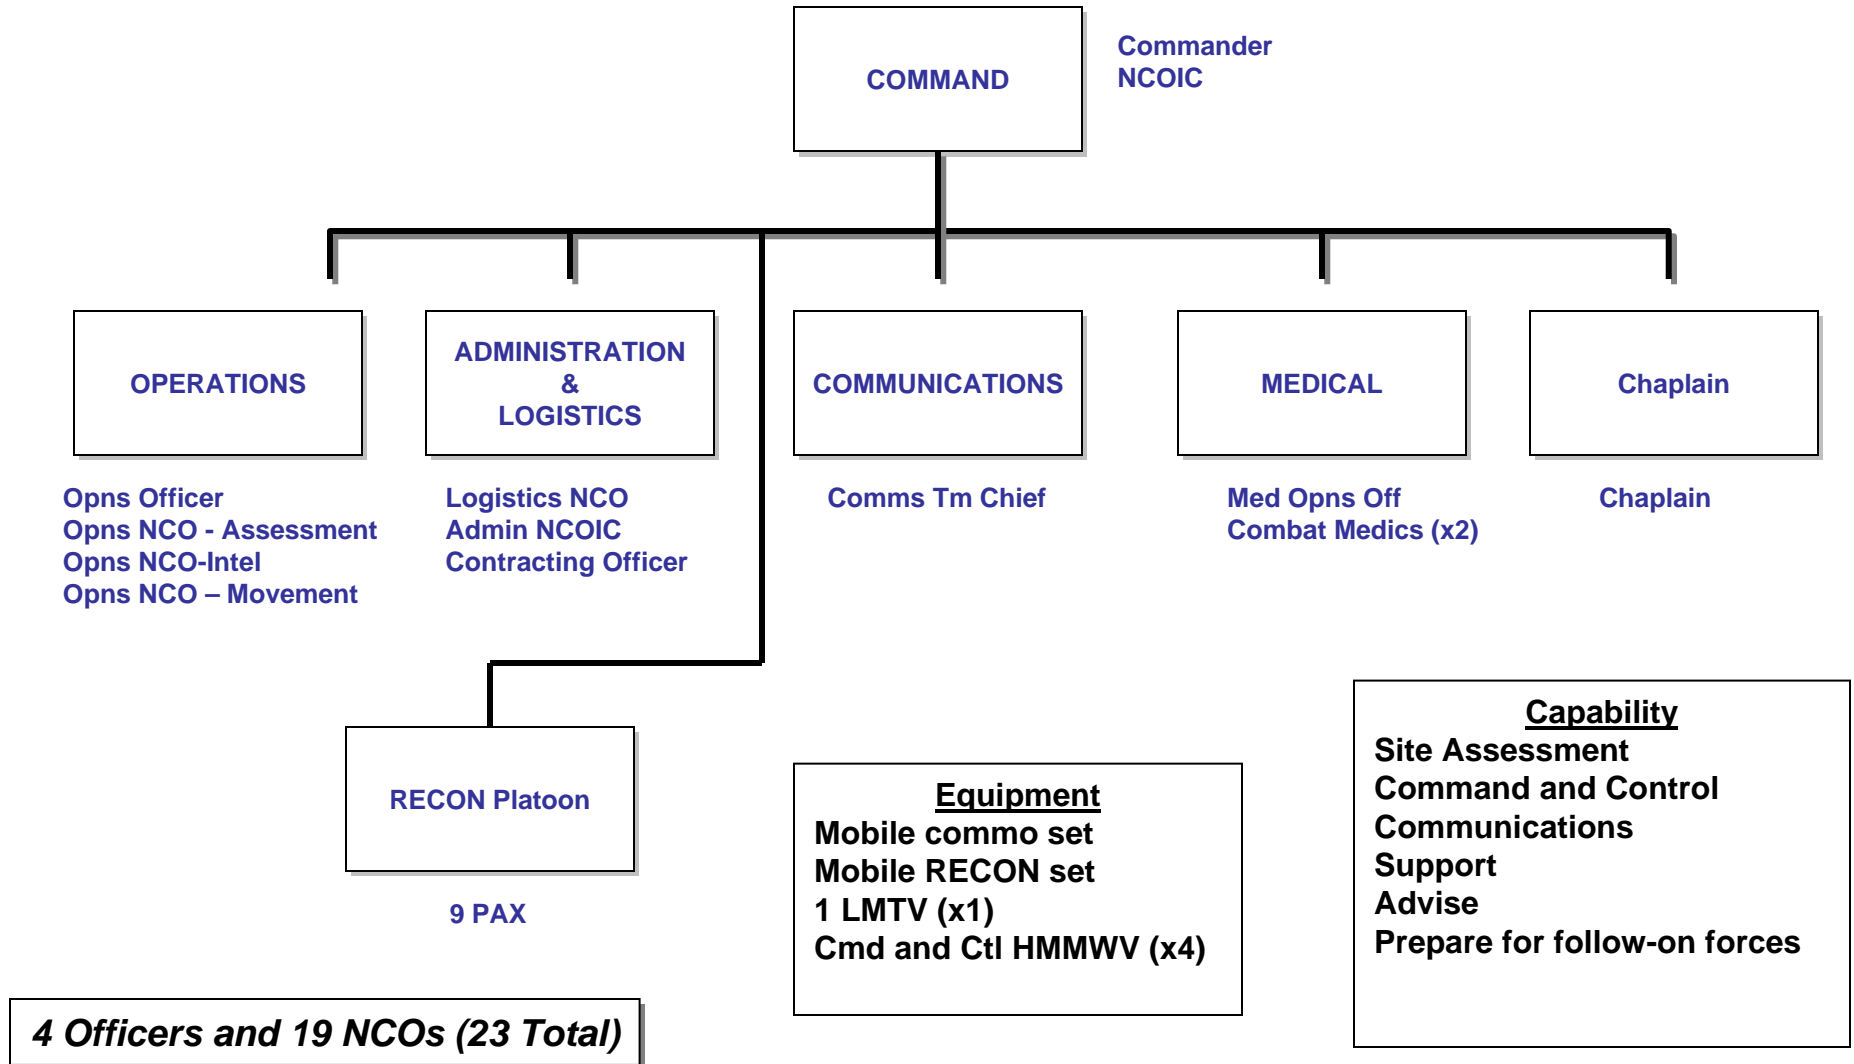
COMMAND

Commander
NCOIC

OPERATIONS

Opns Officer
Opns NCO - Assessment
Opns NCO-Intel
Opns NCO – Movement

ADMINISTRATION & LOGISTICS

Logistics NCO
Admin NCOIC
Contracting Officer

COMMUNICATIONS

Comms Tm Chief

MEDICAL

Med Opns Off
Combat Medics (x2)

Chaplain

Chaplain

RECON Platoon

9 PAX

Equipment
Mobile commo set
Mobile RECON set
1 LMTV (x1)
Cmd and Ctl HMMWV (x4)

Capability
Site Assessment
Command and Control
Communications
Support
Advise
Prepare for follow-on forces

4 Officers and 19 NCOs (23 Total)